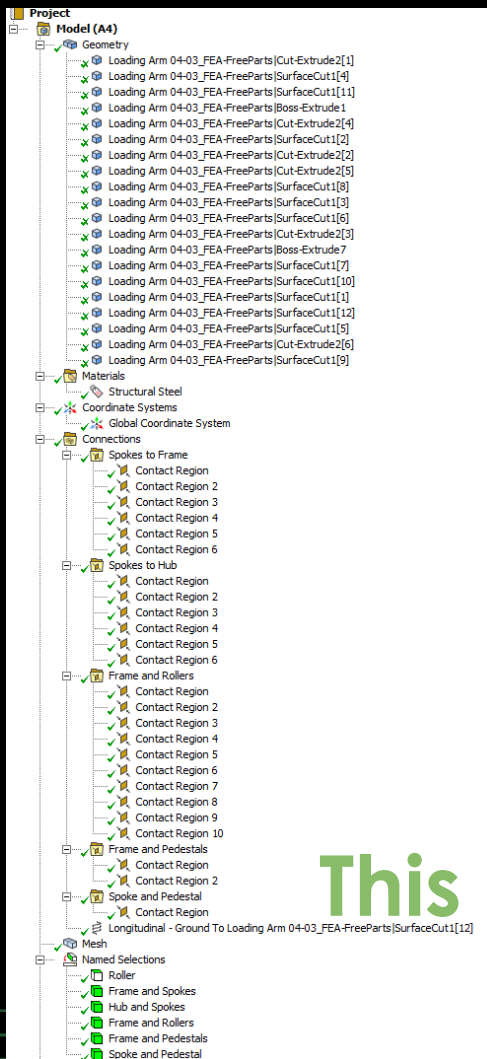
Project
Model (A4)
Geometry
Loading Arm 04-03_FEA-FreeParts|Cut-Extrude2[1]
Loading Arm 04-03_FEA-FreeParts|SurfaceCut1[4]
Loading Arm 04-03_FEA-FreeParts|SurfaceCut1[11]
Loading Arm 04-03_FEA-FreeParts|Boss-Extrude1
Loading Arm 04-03_FEA-FreeParts|Cut-Extrude2[4]
Loading Arm 04-03_FEA-FreeParts|SurfaceCut1[2]
Loading Arm 04-03_FEA-FreeParts|Cut-Extrude2[2]
Loading Arm 04-03_FEA-FreeParts|Cut-Extrude2[5]
Loading Arm 04-03_FEA-FreeParts|SurfaceCut1[8]
Loading Arm 04-03_FEA-FreeParts|SurfaceCut1[3]
Loading Arm 04-03_FEA-FreeParts|SurfaceCut1[6]
Loading Arm 04-03_FEA-FreeParts|Cut-Extrude2[3]
Loading Arm 04-03_FEA-FreeParts|Boss-Extrude7
Loading Arm 04-03_FEA-FreeParts|SurfaceCut1[7]
Loading Arm 04-03_FEA-FreeParts|SurfaceCut1[10]
Loading Arm 04-03_FEA-FreeParts|SurfaceCut1[1]
Loading Arm 04-03_FEA-FreeParts|SurfaceCut1[12]
Loading Arm 04-03_FEA-FreeParts|SurfaceCut1[5]
Loading Arm 04-03_FEA-FreeParts|Cut-Extrude2[6]
Loading Arm 04-03_FEA-FreeParts|SurfaceCut1[9]
Materials
Structural Steel
Coordinate Systems
Global Coordinate System
Connections
Spokes to Frame
Contact Region
Contact Region 2
Contact Region 3
Contact Region 4
Contact Region 5
Contact Region 6
Spokes to Hub
Contact Region
Contact Region 2
Contact Region 3
Contact Region 4
Contact Region 5
Contact Region 6
Frame and Rollers
Contact Region
Contact Region 2
Contact Region 3
Contact Region 4
Contact Region 5
Contact Region 6
Contact Region 7
Contact Region 8
Contact Region 9
Contact Region 10
Frame and Pedestals
Contact Region
Contact Region 2
Spoke and Pedestal
Contact Region
Longitudinal - Ground To Loading Arm 04-03_FEA-FreeParts|SurfaceCut1[12]
Mesh
Named Selections
Roller
Frame and Spokes
Hub and Spokes
Frame and Rollers
Frame and Pedestals
Spoke and Pedestal

This